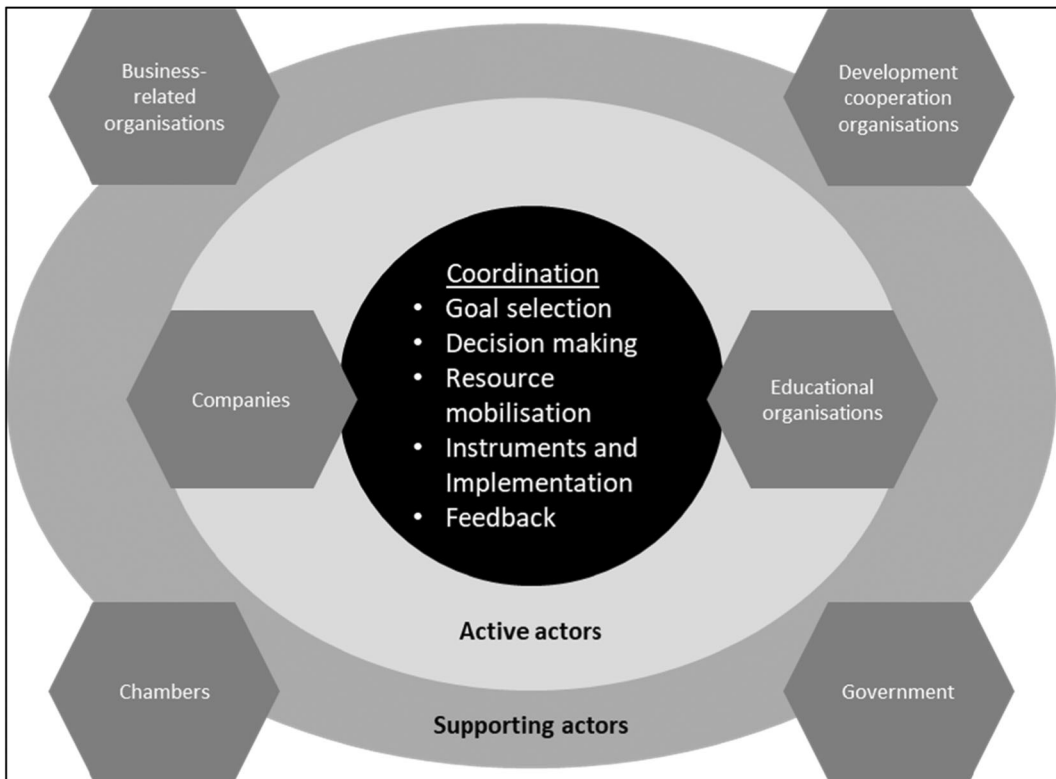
Business-related organisations

Development cooperation organisations

Coordination
- Goal selection
- Decision making
- Resource mobilisation
- Instruments and Implementation
- Feedback

Companies

Educational organisations

Active actors

Chambers

Government

Supporting actors